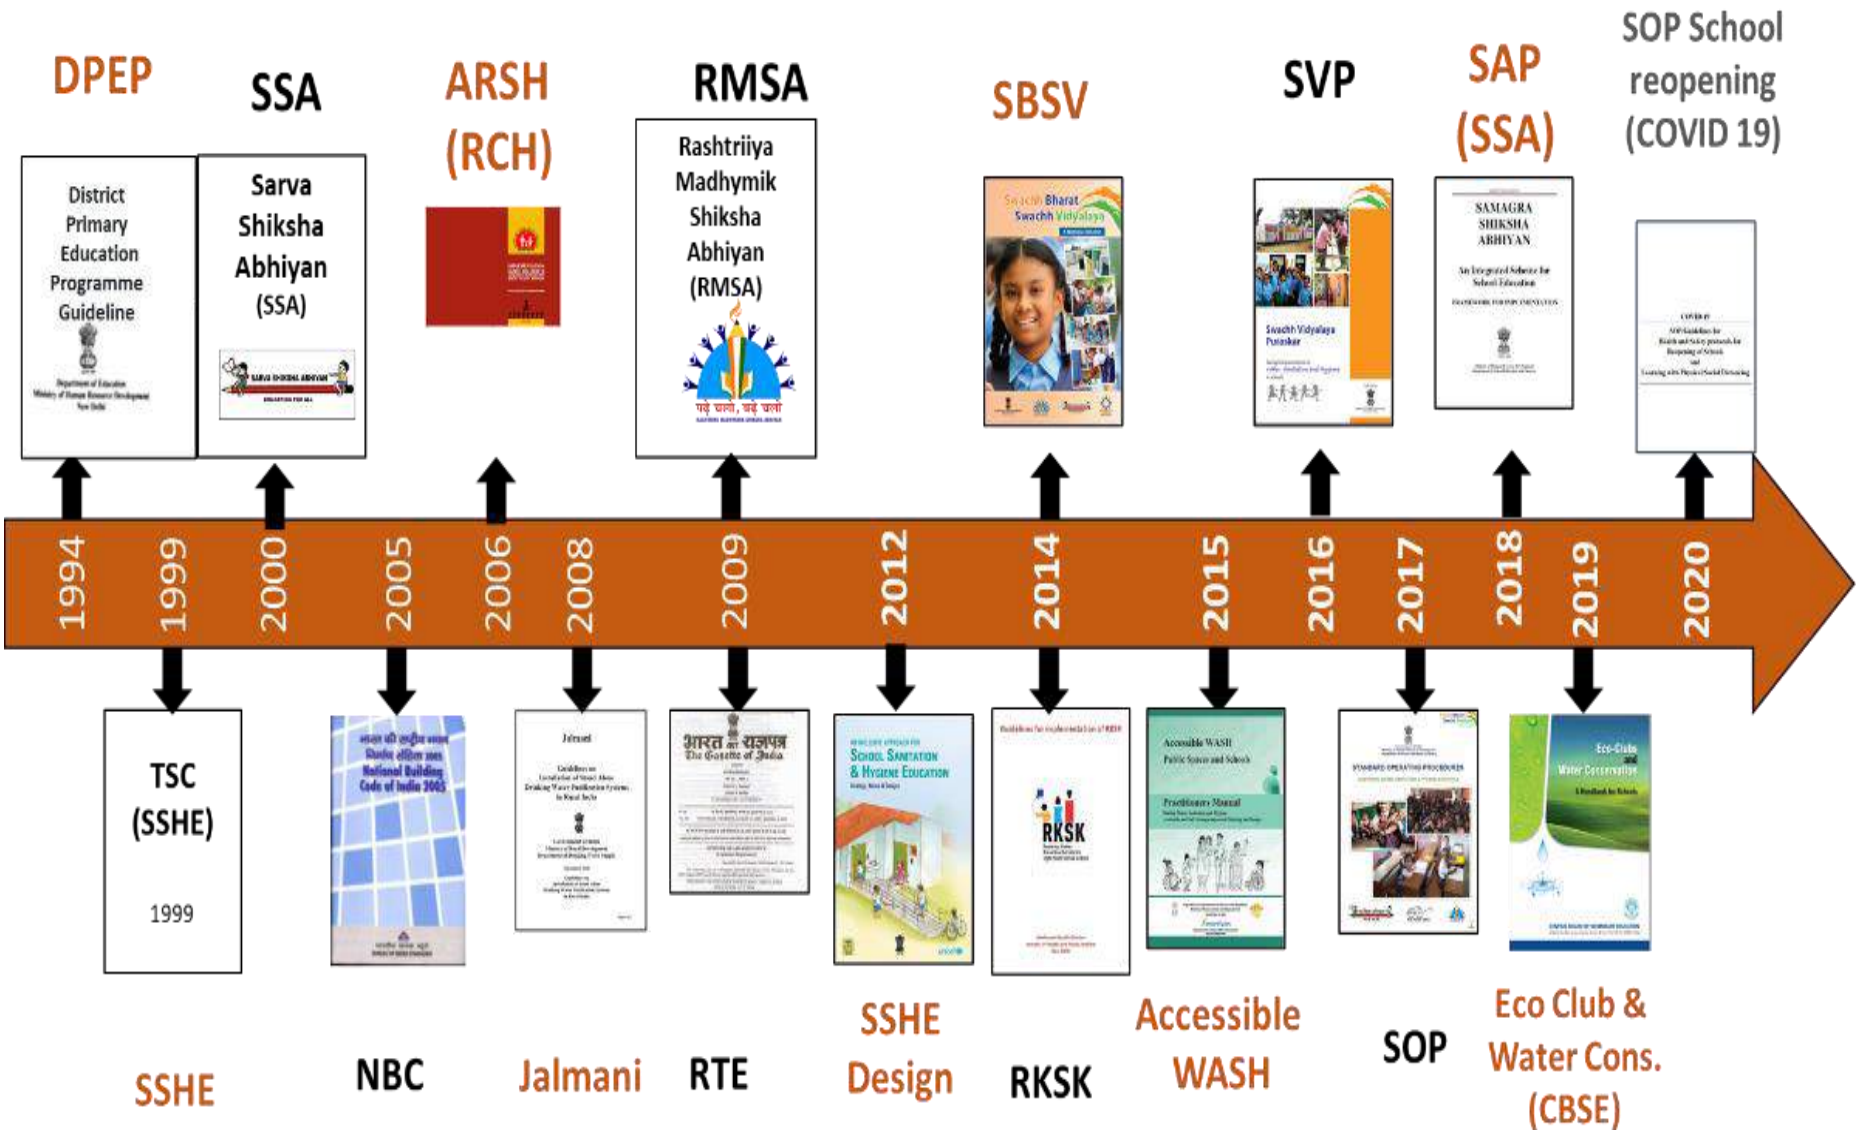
DPEP

SSA

ARSH (RCH)

RMSA

SBSV

SVP

SAP (SSA)

SOP School reopening (COVID 19)

District Primary Education Programme Guideline

Department of Education
Ministry of Human Resource Development
New Delhi

Sarva Shiksha Abhiyan (SSA)

SARVA SHIKSHA ABHIYAN

EDUCATION FOR ALL

Rashtriiya Madhymik Shiksha Abhiyan (RMSA)

पढ़े चलो, बढ़े चलो

Swachh Bharat Swachh Vidyalaya

Swachh Vidyalaya Puraskar

SAMAGRA SHIKSHA ABHIYAN

An Integrated Scheme for School Education

1994

1999

2000

2005

2006

2008

2009

2012

2014

2015

2016

2017

2018

2019

2020

TSC (SSHE)

1999

National Building Code of India 2005

Jalmani

भारत का राजपत्र
The Gazette of India

School Sanitation & Hygiene Education

RKSK

Accessible WASH
Public Spaces and Schools

Practitioners Manual

STANDARD OPERATING PROCEDURES

Eco-Clubs and Water Conservation

SSHE

NBC

Jalmani

RTE

SSHE Design

RKSK

Accessible WASH

SOP

Eco Club & Water Cons. (CBSE)